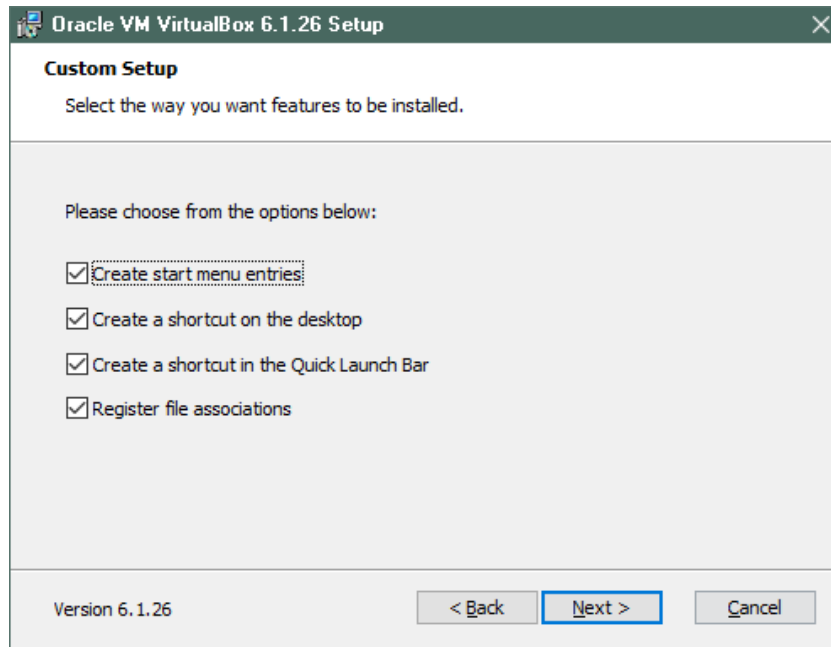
Oracle VM VirtualBox 6.1.26 Setup

Custom Setup

Select the way you want features to be installed.

Please choose from the options below:

☑ Create start menu entries

☑ Create a shortcut on the desktop

☑ Create a shortcut in the Quick Launch Bar

☑ Register file associations

Version 6.1.26

< Back

Next >

Cancel